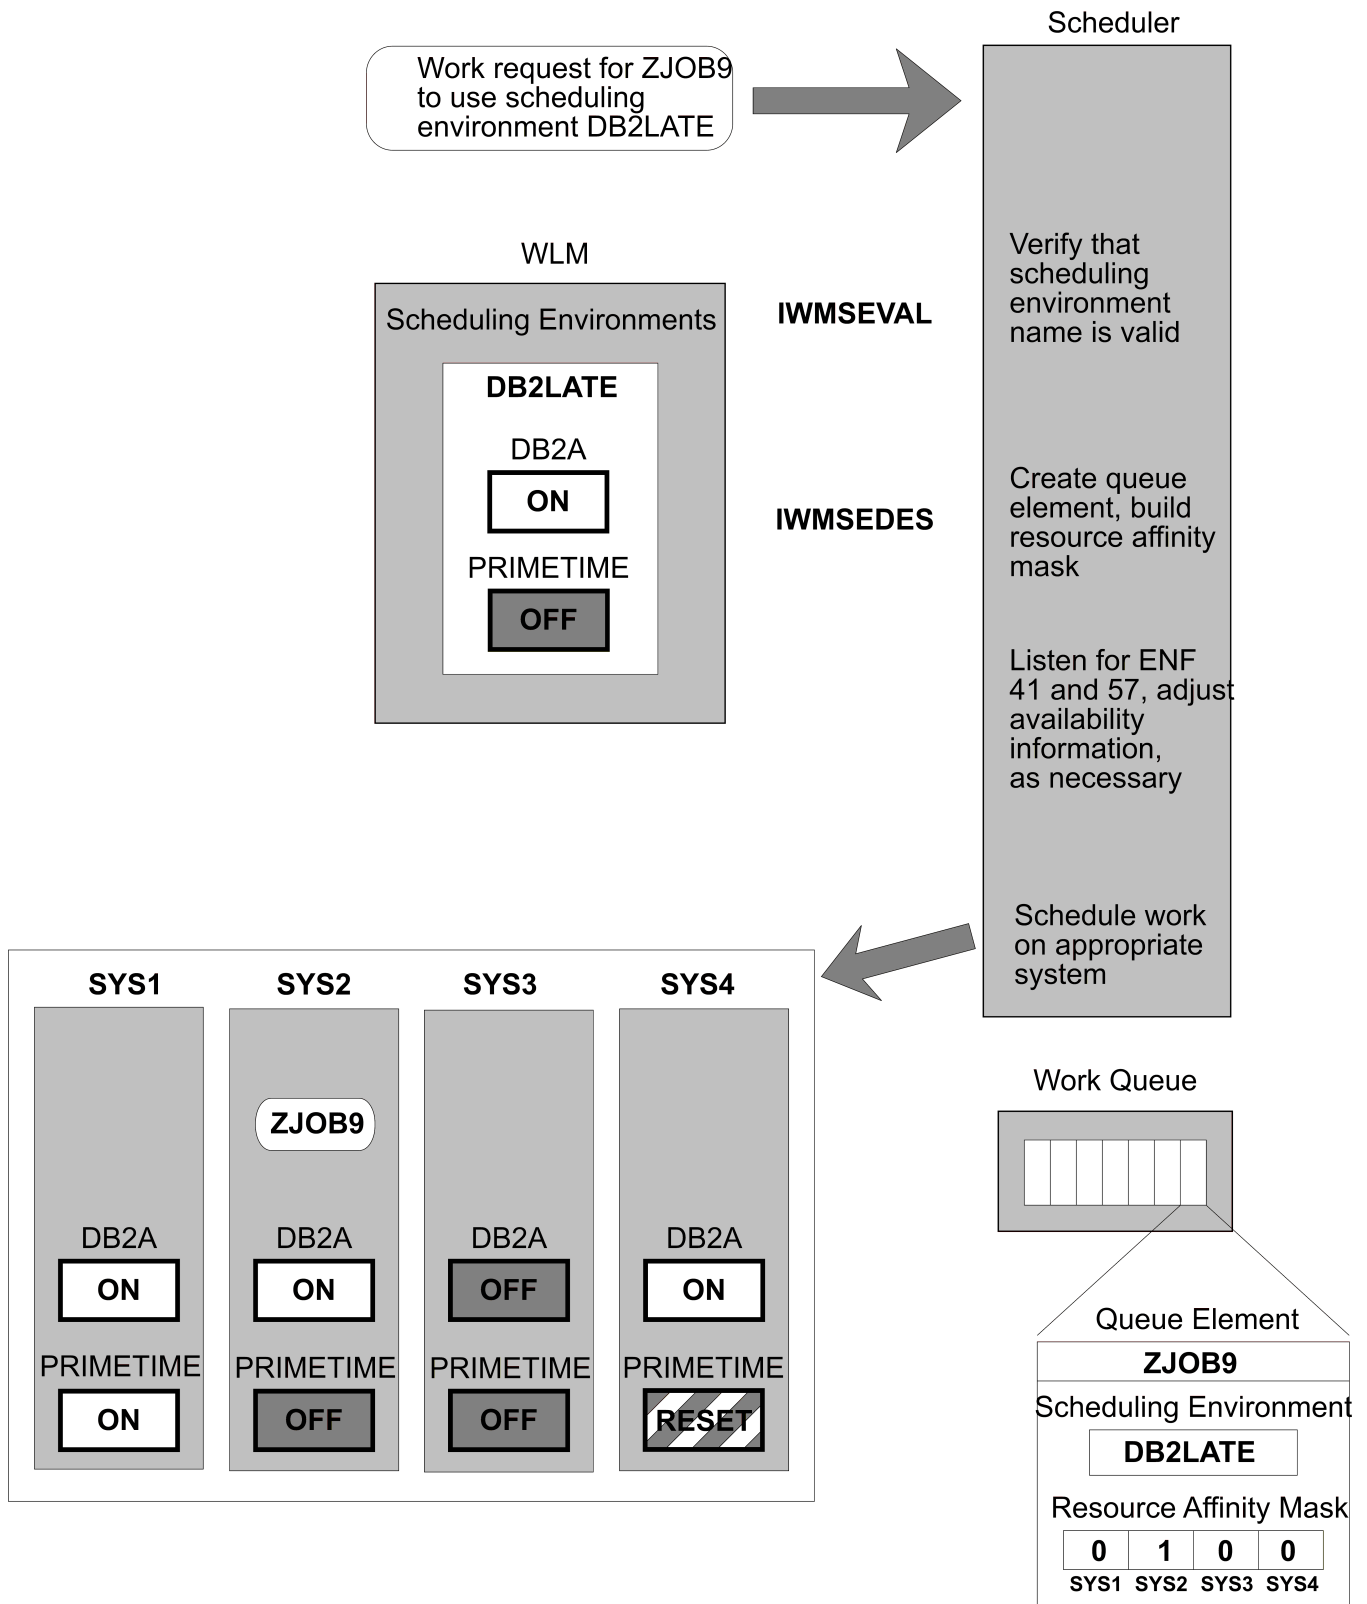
Work request for ZJOB9 to use scheduling environment DB2LATE

Scheduler

WLM

Scheduling Environments

DB2LATE

DB2A

ON

PRIMETIME

OFF

IWMSEVAL

IWMSEDES

Verify that scheduling environment name is valid

Create queue element, build resource affinity mask

Listen for ENF 41 and 57, adjust availability information, as necessary

Schedule work on appropriate system

SYS1

DB2A

ON

PRIMETIME

ON

SYS2

ZJOB9

DB2A

ON

PRIMETIME

OFF

SYS3

DB2A

OFF

PRIMETIME

OFF

SYS4

DB2A

ON

PRIMETIME

RESET

Work Queue

Queue Element

ZJOB9

Scheduling Environment

DB2LATE

Resource Affinity Mask

| 0 | 1 | 0 | 0 |
|---|---|---|---|
| SYS1 | SYS2 | SYS3 | SYS4 |